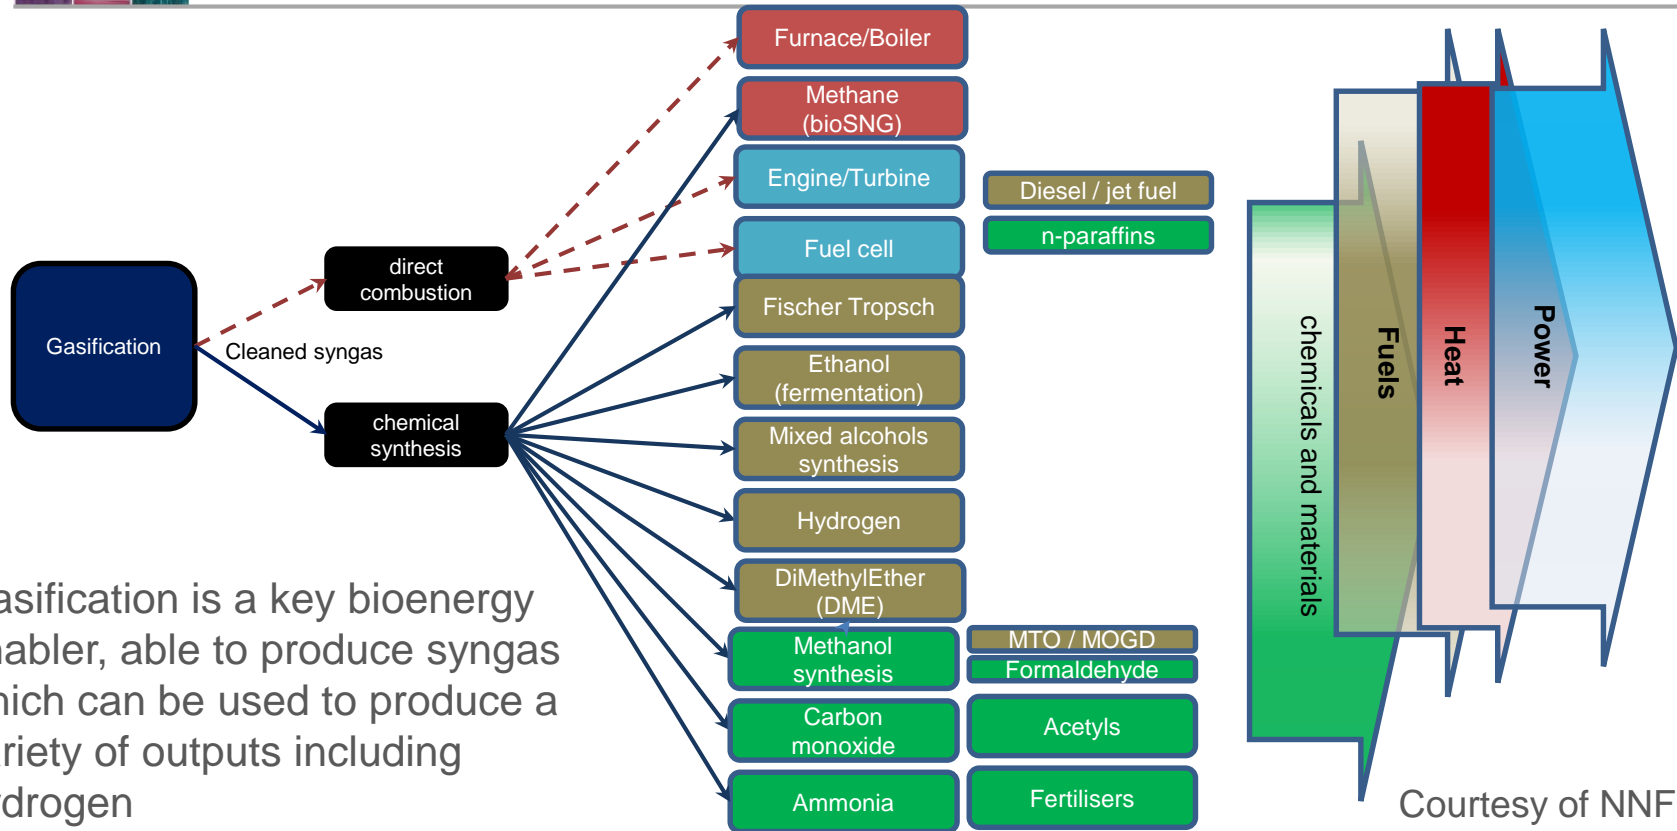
Furnace/Boiler

Methane (bioSNG)

Engine/Turbine

Fuel cell

Fischer Tropsch

Ethanol (fermentation)

Mixed alcohols synthesis

Hydrogen

DiMethylEther (DME)

Methanol synthesis

Carbon monoxide

Ammonia

Diesel / jet fuel

n-paraffins

MTO / MOGD

Formaldehyde

Acetyls

Fertilisers

Gasification

direct combustion

Cleaned syngas

chemical synthesis

asification is a key bioenergy abler, able to produce syngas hich can be used to produce a riety of outputs including drogen

chemicals and materials

Fuels

Heat

Power

Courtesy of NNF